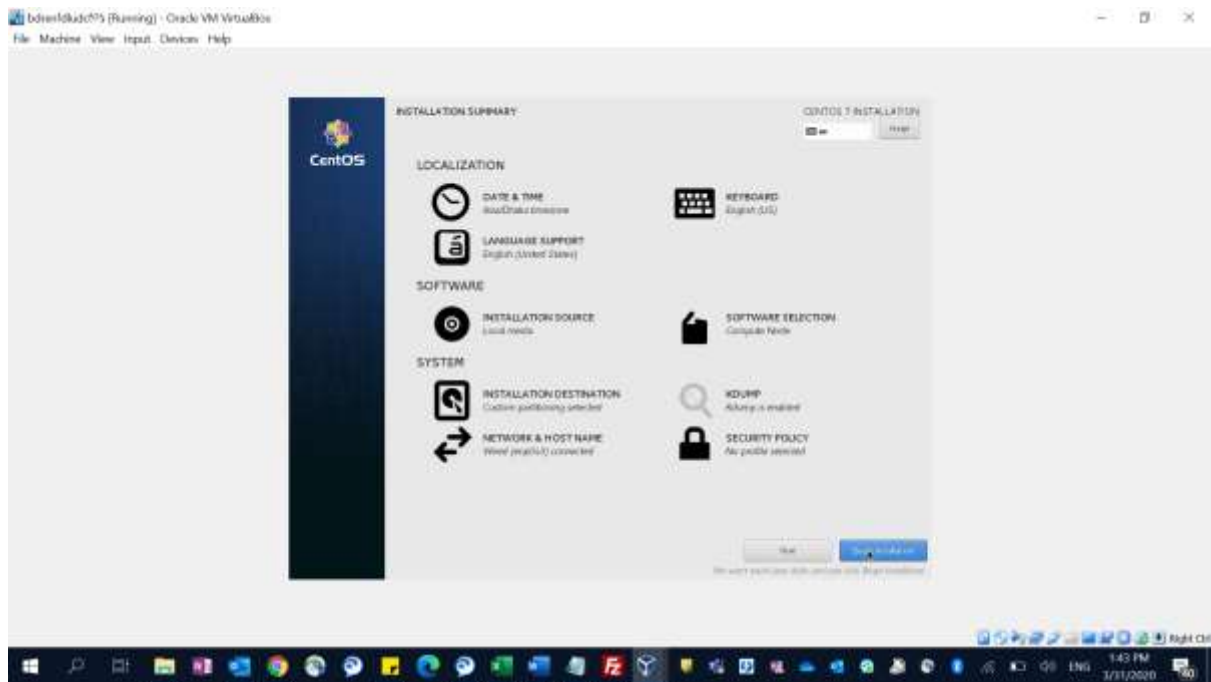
bdeenfdkdcf75 [Running] - Oracle VM VirtualBox
File Machine View Input Devices Help

INSTALLATION SUMMARY

CENTOS 7 INSTALLATION
Help!

CentOS

LOCALIZATION

DATE & TIME
Asia/Dhaka timezone

KEYBOARD
English (US)

LANGUAGE SUPPORT
English (United States)

SOFTWARE

INSTALLATION SOURCE
Local media

SOFTWARE SELECTION
Compute Node

SYSTEM

INSTALLATION DESTINATION
Custom partitioning selected

KDUMP
Kdump is enabled

NETWORK & HOST NAME
Wired (enp0s3) connected

SECURITY POLICY
No profile selected

Quit
Begin Installation
We won't touch your disks until you click 'Begin Installation'.

Right Ctrl

ENG
1:43 PM
3/31/2020